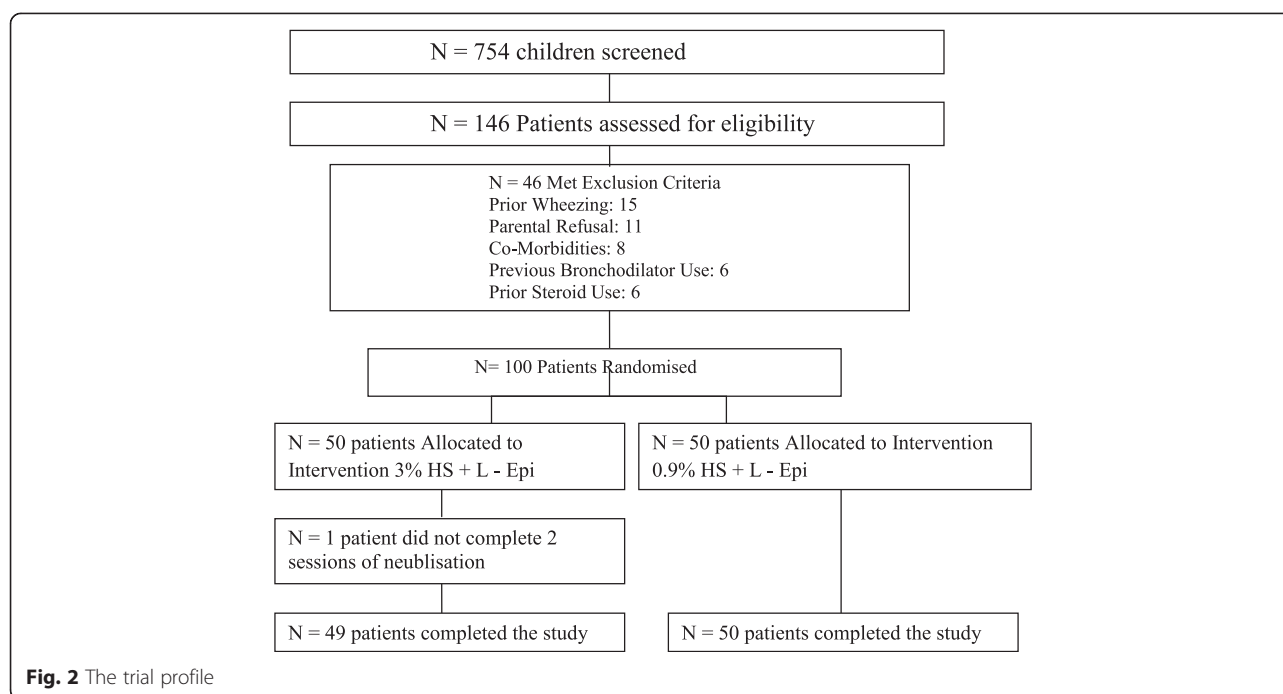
N = 754 children screened

N = 146 Patients assessed for eligibility

N = 46 Met Exclusion Criteria
Prior Wheezing: 15
Parental Refusal: 11
Co-Morbidities: 8
Previous Bronchodilator Use: 6
Prior Steroid Use: 6

N= 100 Patients Randomised

N = 50 patients Allocated to Intervention 3% HS + L - Epi

N = 50 patients Allocated to Intervention 0.9% HS + L - Epi

N = 1 patient did not complete 2 sessions of neublisation

N = 49 patients completed the study

N = 50 patients completed the study

Fig. 2 The trial profile